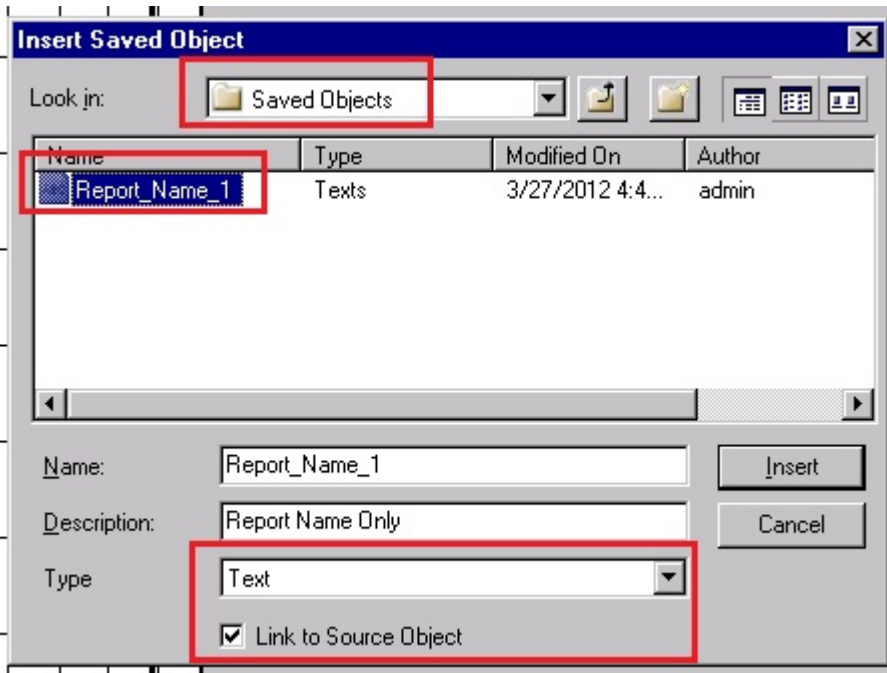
Insert Saved Object

Look in: Saved Objects

| Name | Type | Modified On | Author |
|---|---|---|---|
| Report_Name_1 | Texts | 3/27/2012 4:4... | admin |

Name: Report_Name_1

Insert

Description: Report Name Only

Cancel

Type: Text

Link to Source Object